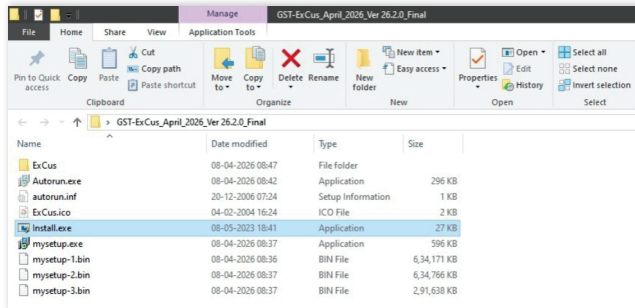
Manage GST-ExCus_April_2026_Ver 26.2.0_Final

File Home Share View Application Tools

Pin to Quick access Copy Paste Cut Copy path Paste shortcut
Clipboard

Move to Copy to Delete Rename
Organize

New folder New item Easy access
New

Properties Open Edit History
Open

Select all Select none Invert selection
Select

GST-ExCus_April_2026_Ver 26.2.0_Final

| Name | Date modified | Type | Size |
|---|---|---|---|
| ExCus | 08-04-2026 08:47 | File folder | |
| Autorun.exe | 08-04-2026 08:42 | Application | 296 KB |
| autorun.inf | 20-12-2006 07:24 | Setup Information | 1 KB |
| ExCus.ico | 04-02-2004 16:24 | ICO File | 2 KB |
| Install.exe | 08-05-2023 18:41 | Application | 27 KB |
| mysetup.exe | 08-04-2026 08:37 | Application | 596 KB |
| mysetup-1.bin | 08-04-2026 08:36 | BIN File | 6,34,171 KB |
| mysetup-2.bin | 08-04-2026 08:37 | BIN File | 6,34,766 KB |
| mysetup-3.bin | 08-04-2026 08:37 | BIN File | 2,91,638 KB |